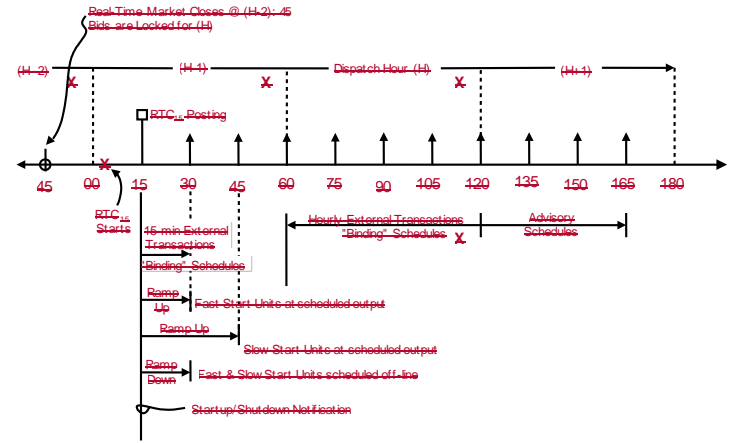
Real-Time Market Closes @ (H-2): 45
Bids are Locked for (H)

(H-2)
(H-1)
Dispatch Hour (H)
(H+1)

RTC$_{15}$ Posting

45
00
15
30
45
60
75
90
105
120
135
150
165
180

RTC$_{15}$ Starts

15-min External Transactions
"Binding" Schedules

Hourly External Transactions
"Binding" Schedules

Advisory Schedules

Ramp Up
Fast Start Units at scheduled output

Ramp Up
Slow Start Units at scheduled output

Ramp Down
Fast & Slow Start Units scheduled off-line

Startup/Shutdown Notification